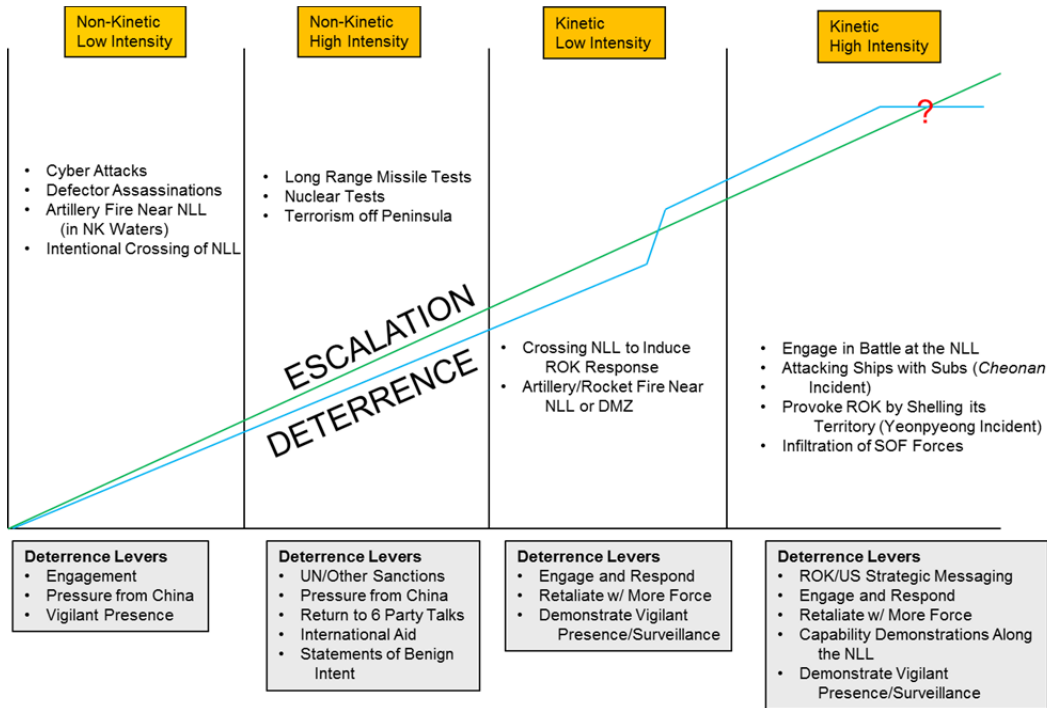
Non-Kinetic Low Intensity

Non-Kinetic High Intensity

Kinetic Low Intensity

Kinetic High Intensity

?

- Cyber Attacks
- Defector Assassinations
- Artillery Fire Near NLL (in NK Waters)
- Intentional Crossing of NLL

- Long Range Missile Tests
- Nuclear Tests
- Terrorism off Peninsula

ESCALATION

DETERRENCE

- Crossing NLL to Induce ROK Response
- Artillery/Rocket Fire Near NLL or DMZ

- Engage in Battle at the NLL
- Attacking Ships with Subs (*Cheonan* Incident)
- Provoke ROK by Shelling its Territory (Yeonpyeong Incident)
- Infiltration of SOF Forces

Deterrence Levers
- Engagement
- Pressure from China
- Vigilant Presence

Deterrence Levers
- UN/Other Sanctions
- Pressure from China
- Return to 6 Party Talks
- International Aid
- Statements of Benign Intent

Deterrence Levers
- Engage and Respond
- Retaliate w/ More Force
- Demonstrate Vigilant Presence/Surveillance

Deterrence Levers
- ROK/US Strategic Messaging
- Engage and Respond
- Retaliate w/ More Force
- Capability Demonstrations Along the NLL
- Demonstrate Vigilant Presence/Surveillance